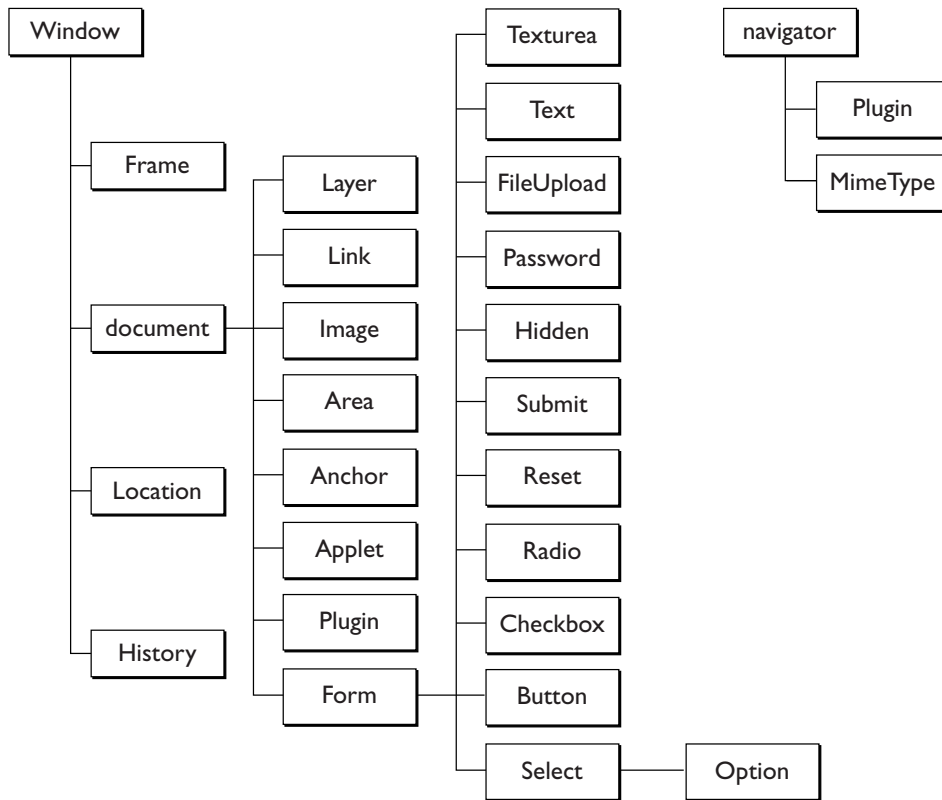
Window

Frame

document

Location

History

Layer

Link

Image

Area

Anchor

Applet

Plugin

Form

Texturea

Text

FileUpload

Password

Hidden

Submit

Reset

Radio

Checkbox

Button

Select

Option

navigator

Plugin

MimeType